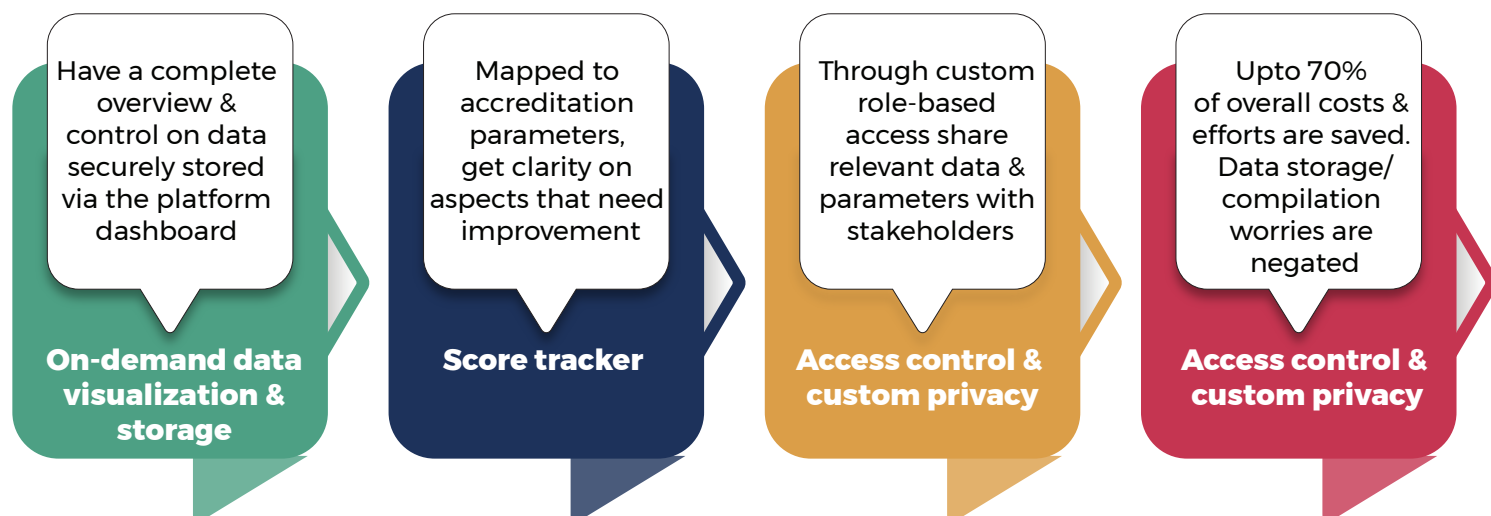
Have a complete overview & control on data securely stored via the platform dashboard

On-demand data visualization & storage

Mapped to accreditation parameters, get clarity on aspects that need improvement

Score tracker

Through custom role-based access share relevant data & parameters with stakeholders

Access control & custom privacy

Upto 70% of overall costs & efforts are saved. Data storage/ compilation worries are negated

Access control & custom privacy